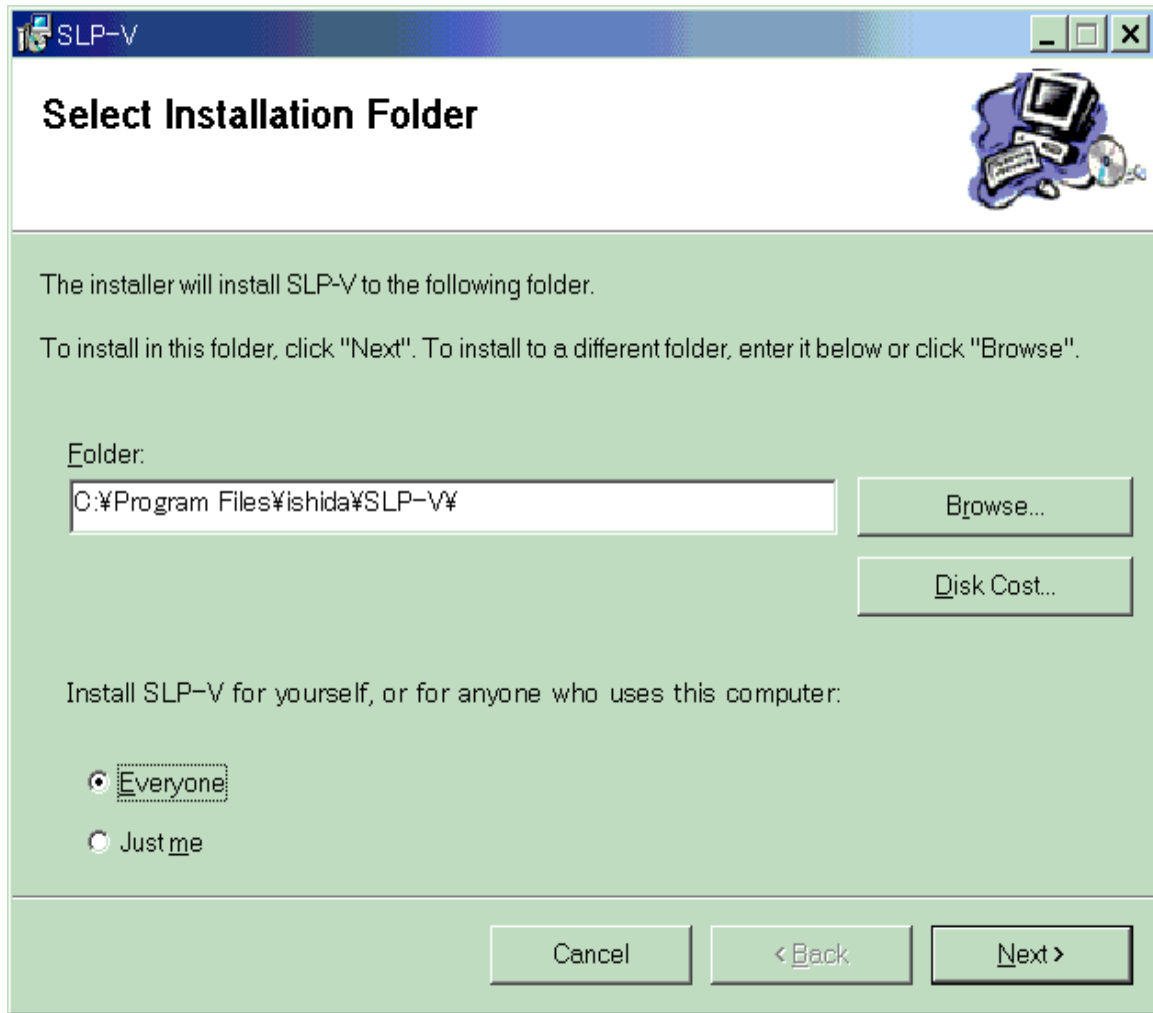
SLP-V

Select Installation Folder

The installer will install SLP-V to the following folder.

To install in this folder, click "Next". To install to a different folder, enter it below or click "Browse".

Folder:

C:¥Program Files¥ishida¥SLP-V¥

Browse...

Disk Cost...

Install SLP-V for yourself, or for anyone who uses this computer:

Everyone

Just me

Cancel

< Back

Next >